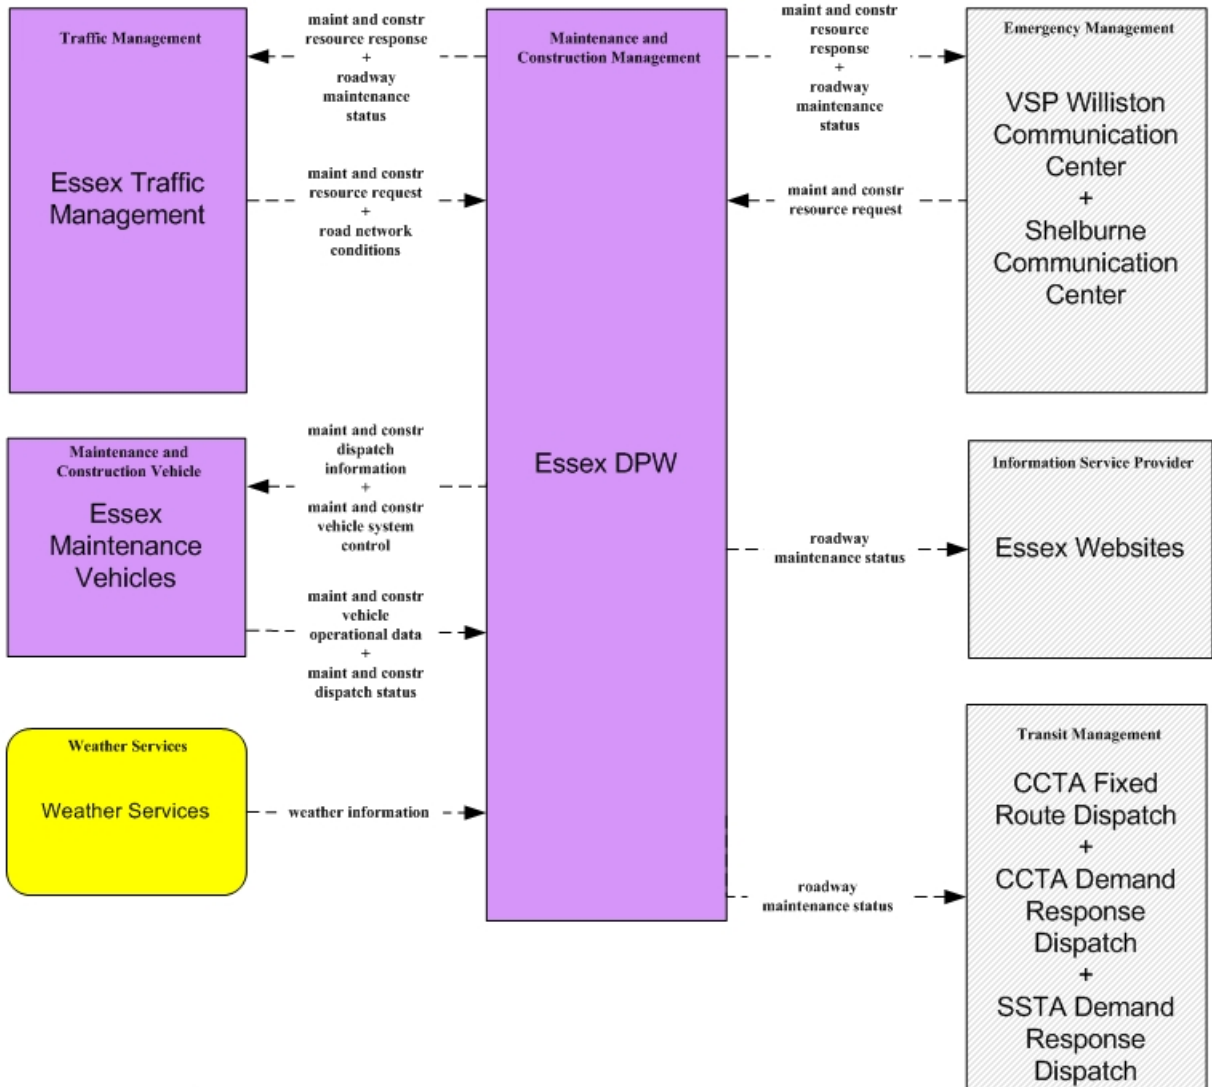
Traffic Management

Essex Traffic Management

maint and constr resource response + roadway maintenance status

maint and constr resource request + road network conditions

Maintenance and Construction Management

Essex DPW

maint and constr resource response + roadway maintenance status

maint and constr resource request

Emergency Management

VSP Williston Communication Center + Shelburne Communication Center

Maintenance and Construction Vehicle

Essex Maintenance Vehicles

maint and constr dispatch information + maint and constr vehicle system control

maint and constr vehicle operational data + maint and constr dispatch status

roadway maintenance status

Information Service Provider

Essex Websites

Weather Services

Weather Services

weather information

roadway maintenance status

Transit Management

CCTA Fixed Route Dispatch + CCTA Demand Response Dispatch + SSTA Demand Response Dispatch